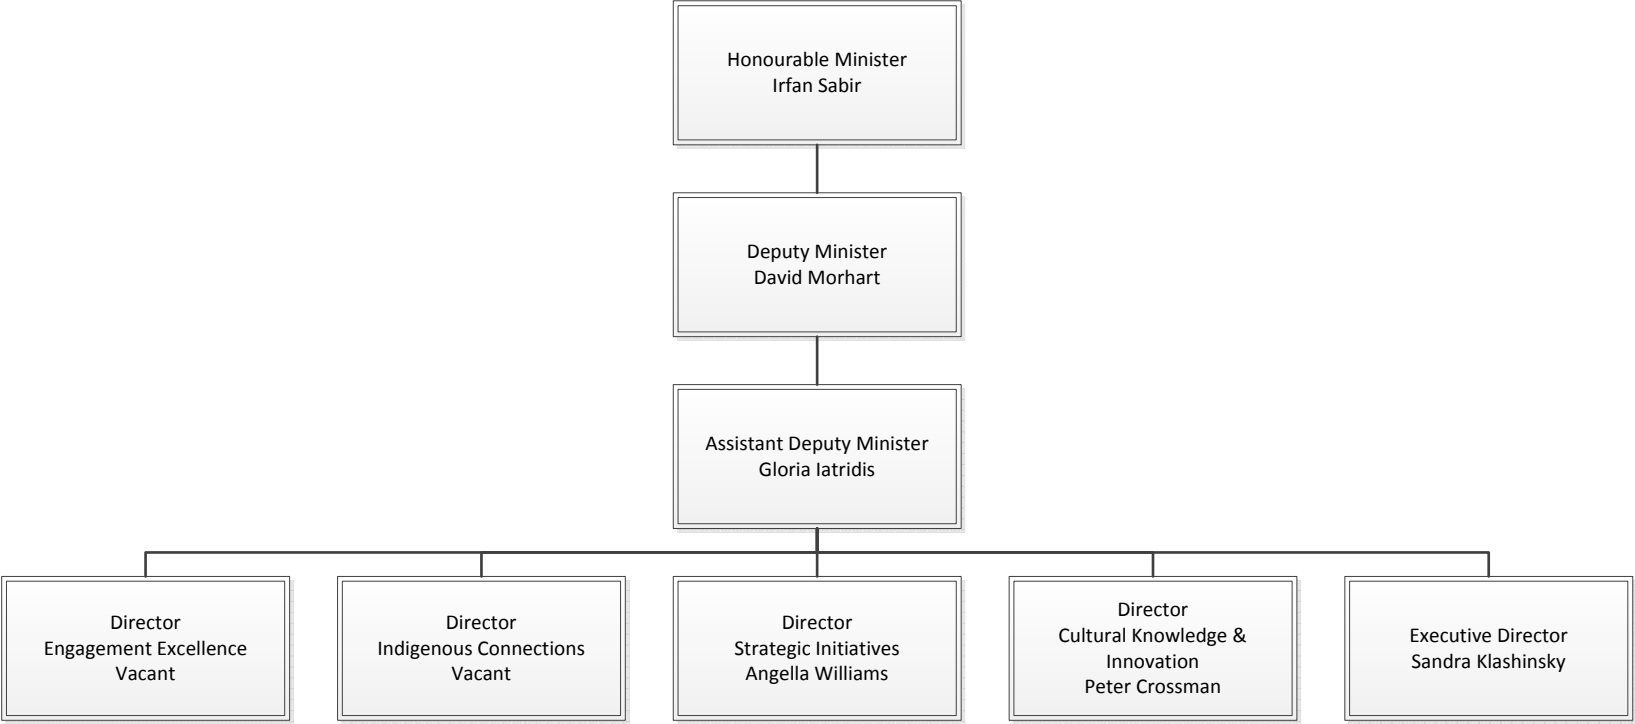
Honourable Minister
Irfan Sabir

Deputy Minister
David Morhart

Assistant Deputy Minister
Gloria Iatridis

Director
Engagement Excellence
Vacant

Director
Indigenous Connections
Vacant

Director
Strategic Initiatives
Angella Williams

Director
Cultural Knowledge & Innovation
Peter Crossman

Executive Director
Sandra Klashinsky